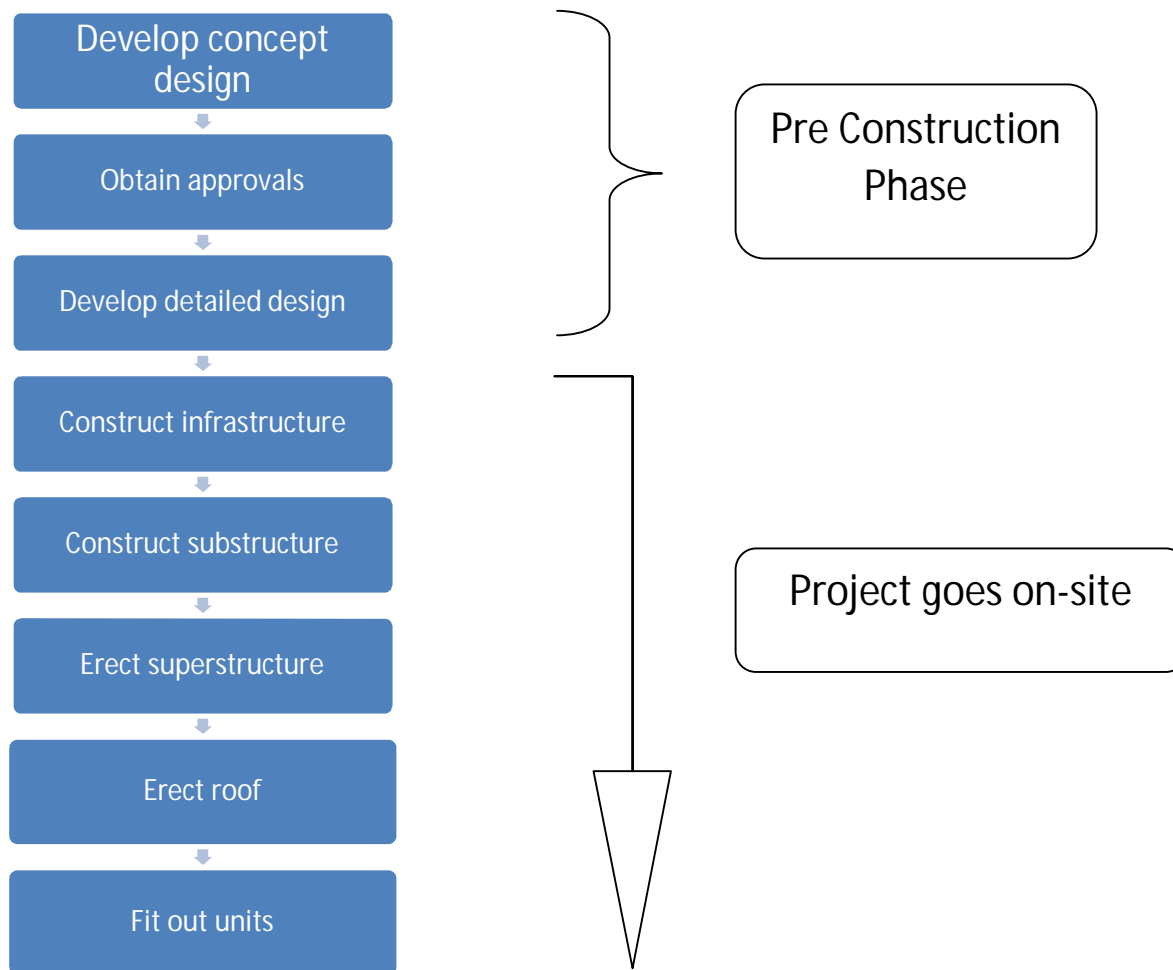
Develop concept design

Obtain approvals

Develop detailed design

Construct infrastructure

Construct substructure

Erect superstructure

Erect roof

Fit out units

Pre Construction Phase

Project goes on-site